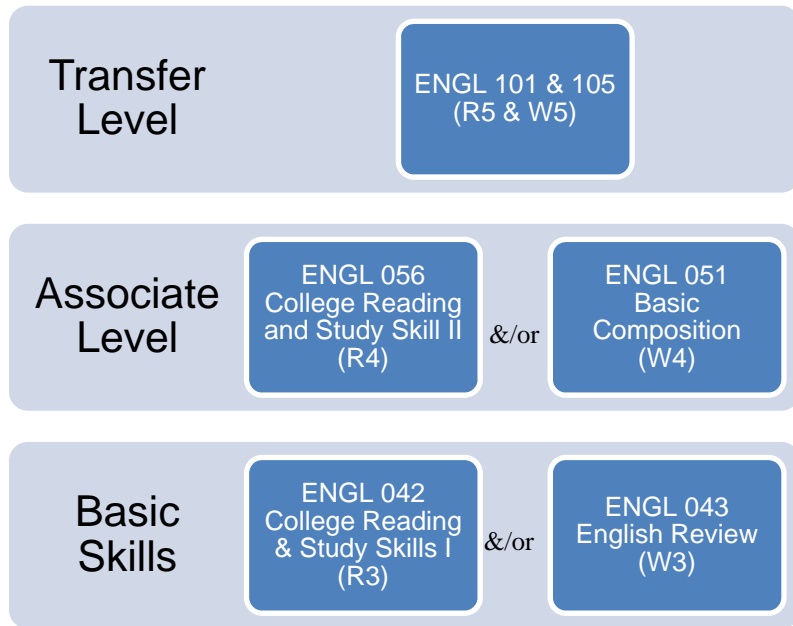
Transfer Level

ENGL 101 & 105
(R5 & W5)

Associate Level

ENGL 056
College Reading and Study Skill II
(R4)

&/or

ENGL 051
Basic Composition
(W4)

Basic Skills

ENGL 042
College Reading & Study Skills I
(R3)

&/or

ENGL 043
English Review
(W3)